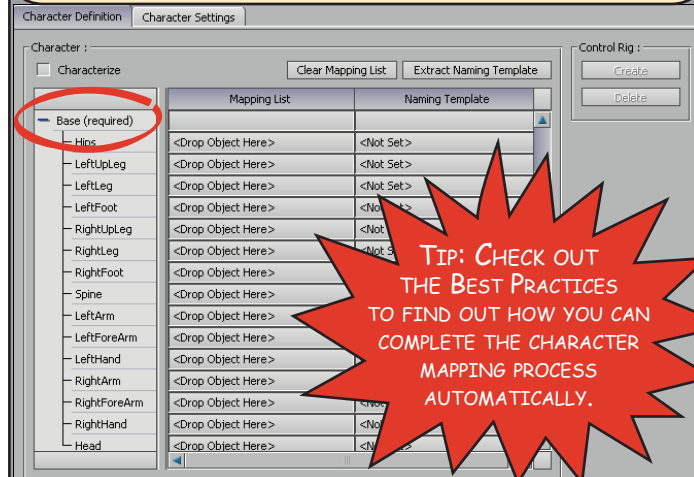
Character Definition | Character Settings

Character :

Characterize

Clear Mapping List | Extract Naming Template

Control Rig :

Create

Delete

| | Mapping List | Naming Template |
|---|---|---|
| Base (required) | | |
| Hips | <Drop Object Here> | <Not Set> |
| LeftUpLeg | <Drop Object Here> | <Not Set> |
| LeftLeg | <Drop Object Here> | <Not Set> |
| LeftFoot | <Drop Object Here> | <No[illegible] |
| RightUpLeg | <Drop Object Here> | <Not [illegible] |
| RightLeg | <Drop Object Here> | <Not S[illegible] |
| RightFoot | <Drop Object Here> | |
| Spine | <Drop Object Here> | |
| LeftArm | <Drop Object Here> | |
| LeftForeArm | <Drop Object Here> | |
| LeftHand | <Drop Object Here> | |
| RightArm | <Drop Object Here> | |
| RightForeArm | <Drop Object Here> | <No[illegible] |
| RightHand | <Drop Object Here> | <No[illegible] |
| Head | <Drop Object Here> | <No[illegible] |

Tip: Check out the Best Practices to find out how you can complete the character mapping process automatically.